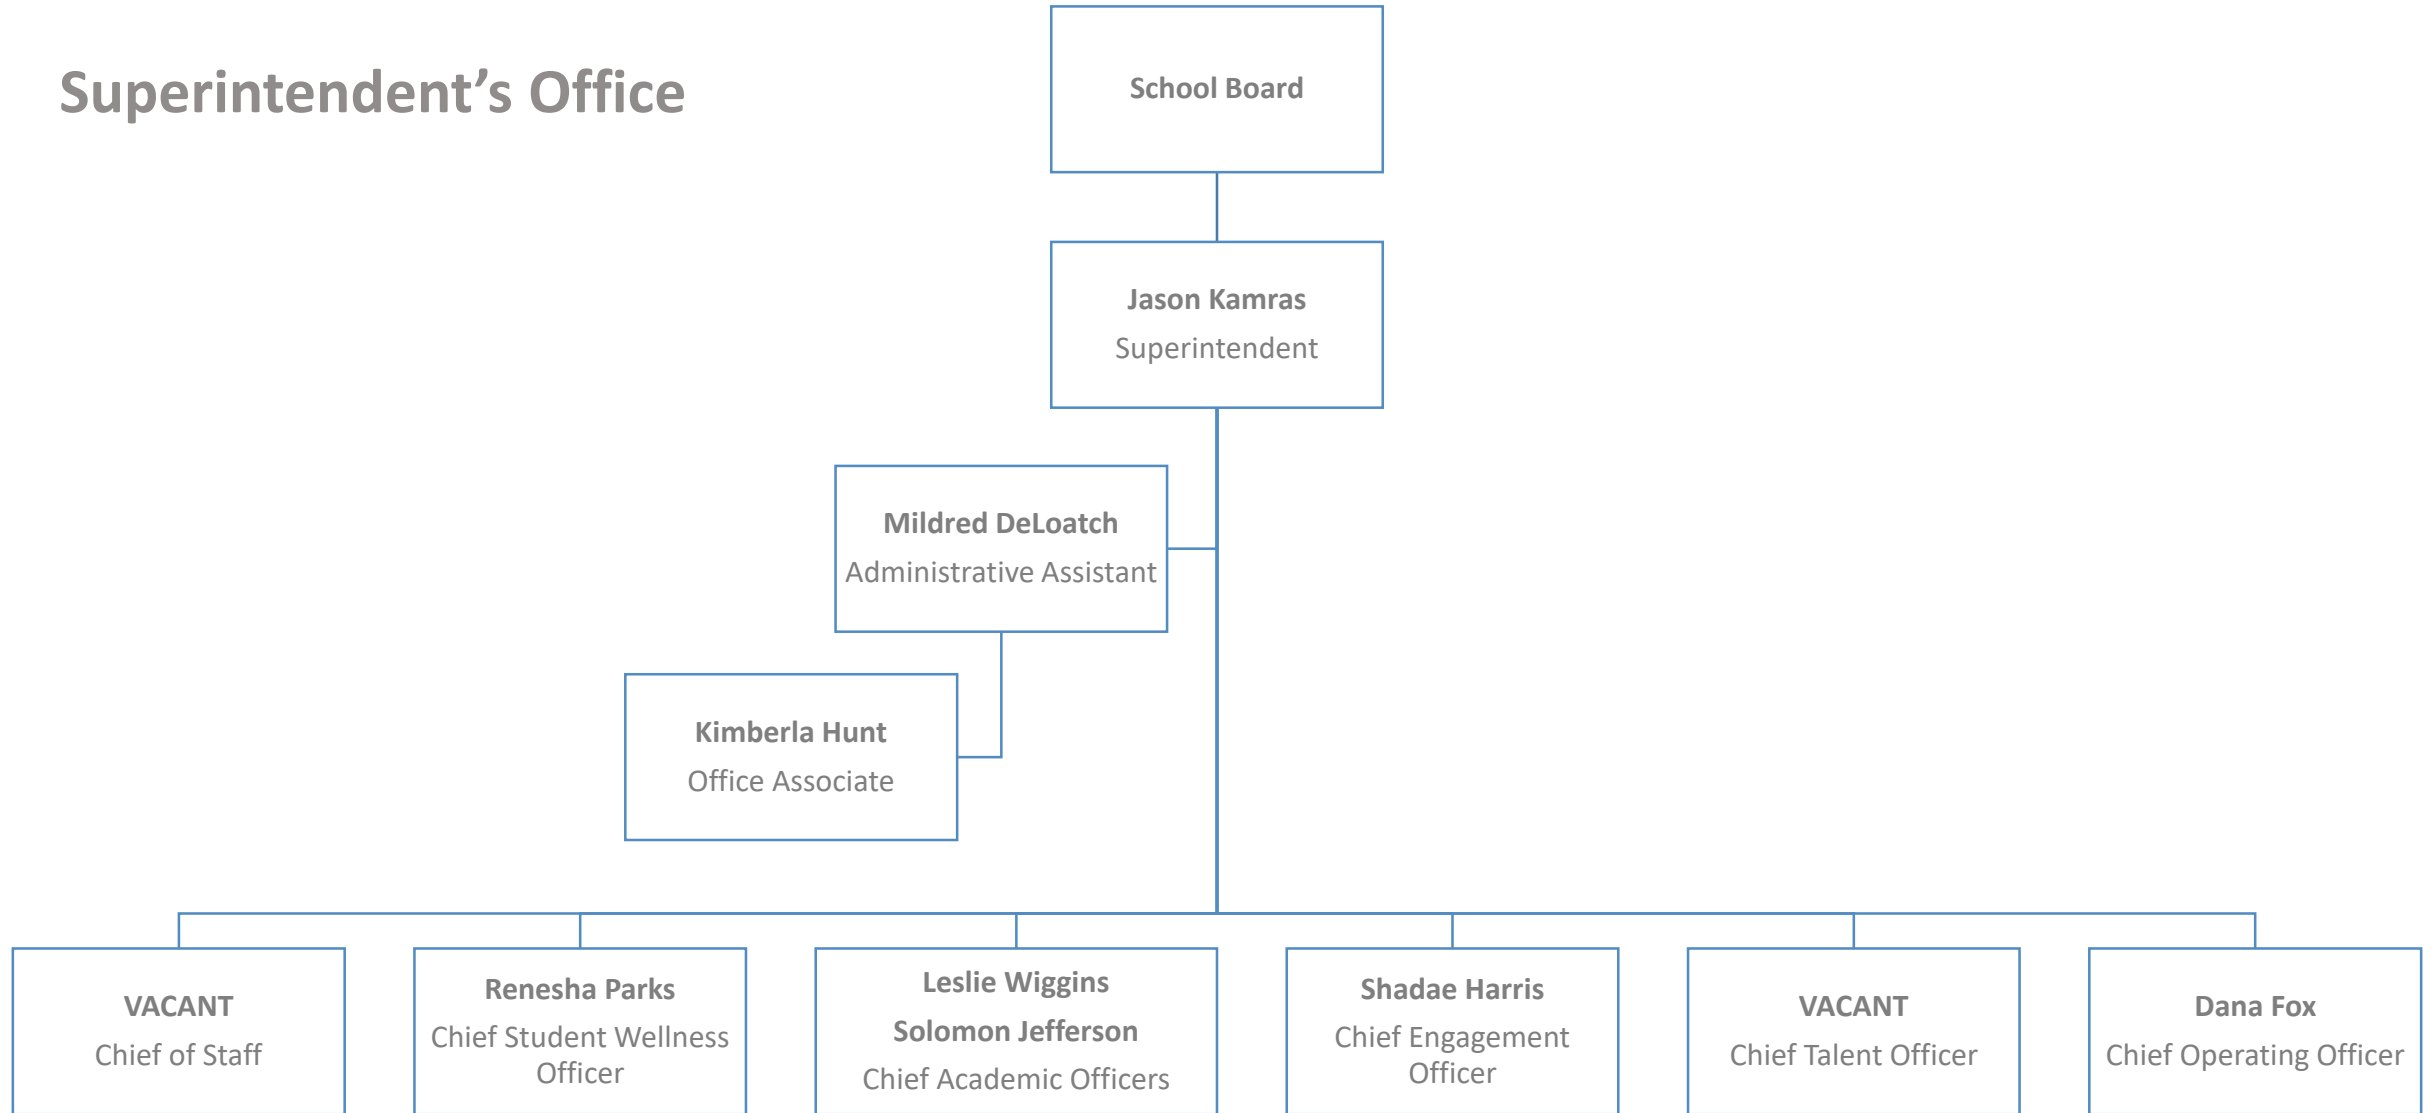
Superintendent's Office

School Board

Jason Kamras
Superintendent

Mildred DeLoatch
Administrative Assistant

Kimberla Hunt
Office Associate

VACANT
Chief of Staff

Renesha Parks
Chief Student Wellness Officer

Leslie Wiggins
Solomon Jefferson
Chief Academic Officers

Shadae Harris
Chief Engagement Officer

VACANT
Chief Talent Officer

Dana Fox
Chief Operating Officer